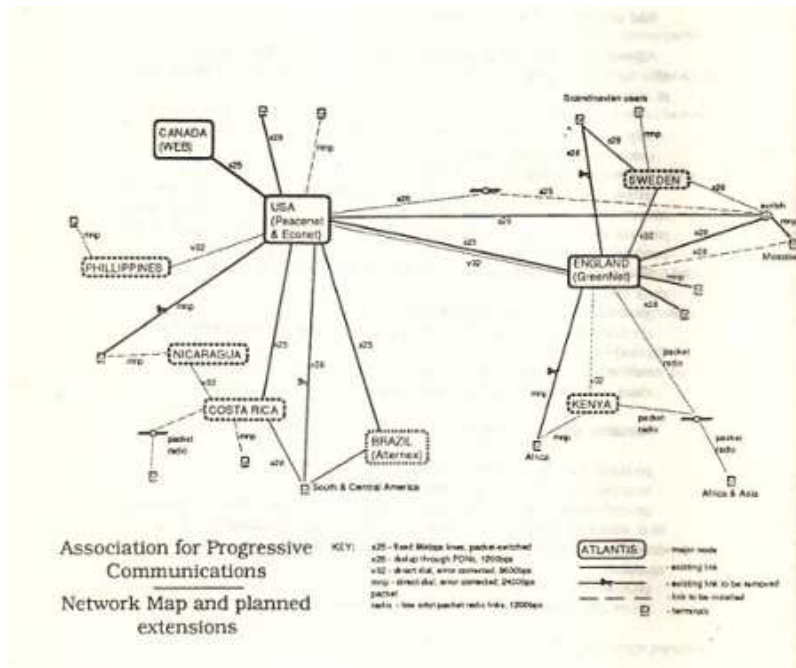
CANADA (WEB)

USA (Peacenet & Econet)

PHILLIPPINES

NICARAGUA

COSTA RICA

BRAZIL (Alternex)

South & Central America

packet radio

Scandinavian users

SWEDEN

ENGLAND (GreenNet)

KENYA

Africa

Africa & Asia

Moscow

packet radio

x25

x25

x25

x25

x25

x25

x25

x25

x25

x25

v32

v32

v32

v32

mnp

mnp

mnp

mnp

mnp

mnp

mnp

mnp

Association for Progressive Communications

Network Map and planned extensions

KEY: x25 - fixed 9kbps lines, packet-switched
x28 - dialup through PDNs, 1200bps
v32 - direct dial, error corrected, 9600bps
mnp - direct dial, error corrected, 2400bps packet
radio - low orbit packet radio links, 1200bps

ATLANTIS - major node
- existing link
- existing link to be removed
- link to be installed
- terminals